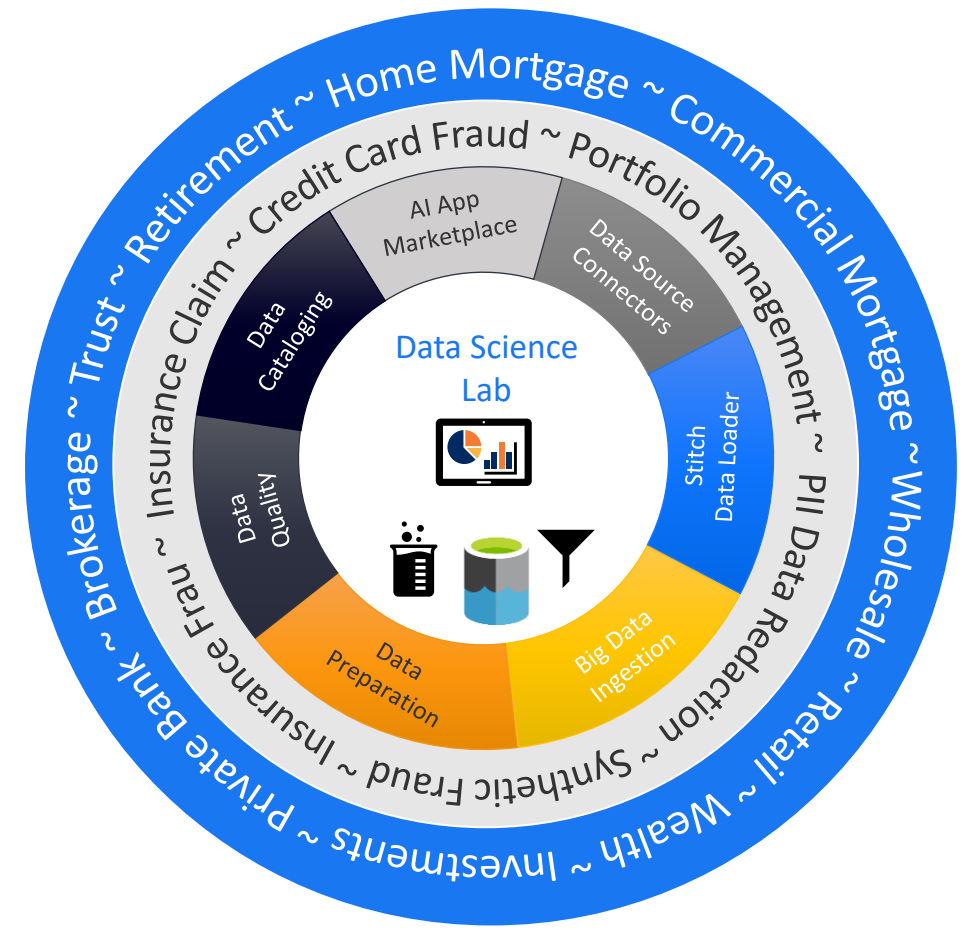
Data Science Lab

AI App Marketplace

Data Source Connectors

Stitch Data Loader

Big Data Ingestion

Data Preparation

Data Quality

Data Cataloging

Credit Card Fraud ~ Portfolio Management ~ PII Data Redaction ~ Synthetic Fraud ~ Insurance Frau ~ Insurance Claim ~

Retirement ~ Home Mortgage ~ Commercial Mortgage ~ Wholesale ~ Retail ~ Wealth ~ Investments ~ Private Bank ~ Brokerage ~ Trust ~